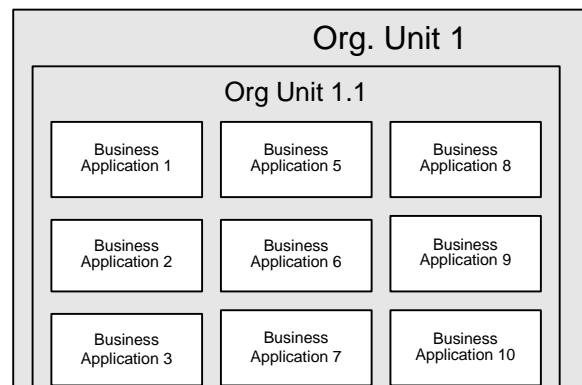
Org. Unit 1

Org Unit 1.1

Business Application 1

Business Application 5

Business Application 8

Business Application 2

Business Application 6

Business Application 9

Business Application 3

Business Application 7

Business Application 10